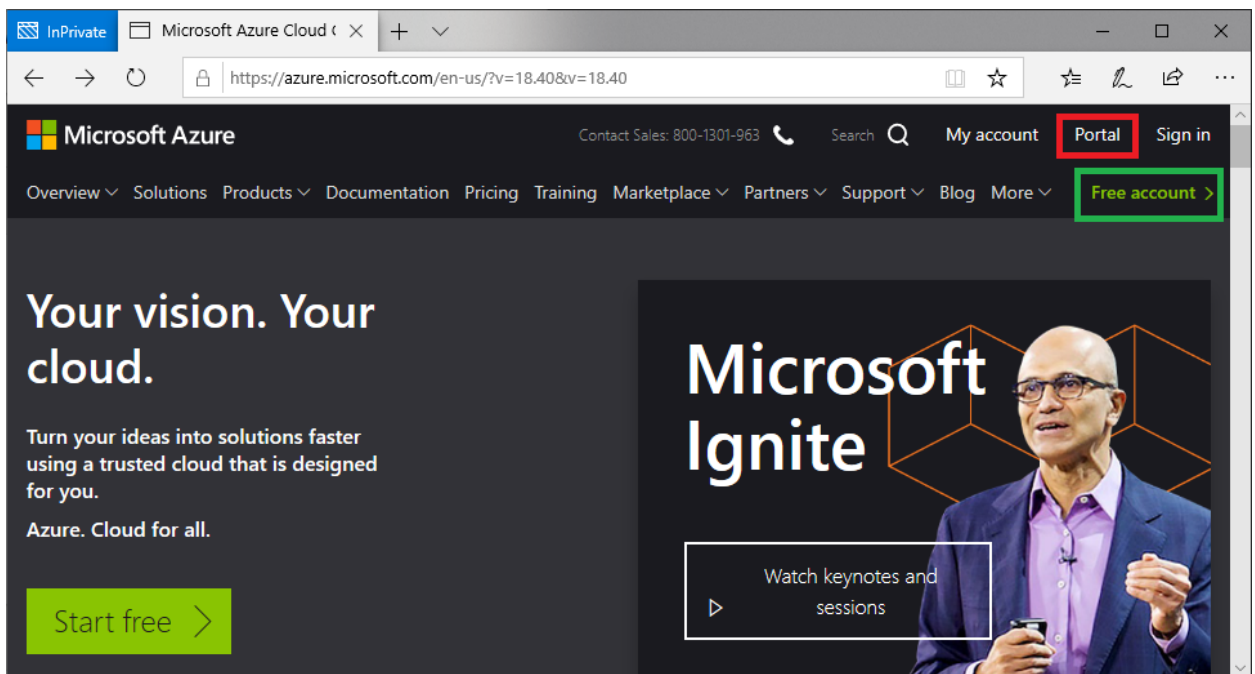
InPrivate | Microsoft Azure Cloud C

https://azure.microsoft.com/en-us/?v=18.40&v=18.40

Microsoft Azure

Contact Sales: 800-1301-963

Search

My account

Portal

Sign in

Overview Solutions Products Documentation Pricing Training Marketplace Partners Support Blog More

Free account >

Your vision. Your cloud.

Turn your ideas into solutions faster using a trusted cloud that is designed for you.

Azure. Cloud for all.

Start free >

Microsoft Ignite

Watch keynotes and sessions